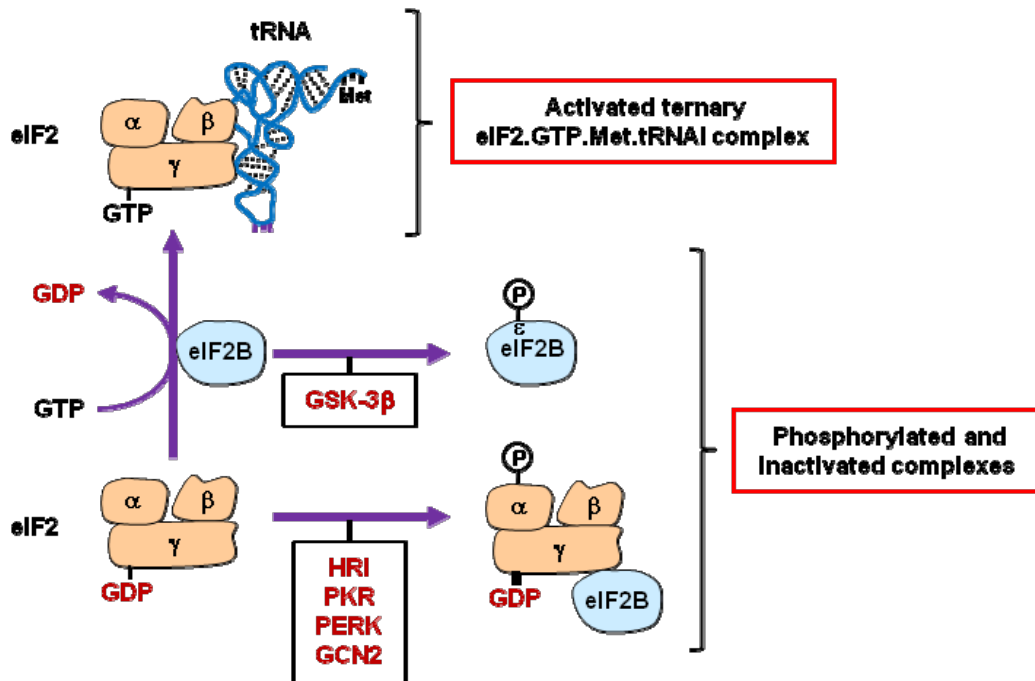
tRNA

Met

eIF2

α

β

γ

GTP

Activated ternary eIF2.GTP.Met.tRNAi complex

GDP

eIF2B

GTP

GSK-3β

P

ε

eIF2B

Phosphorylated and inactivated complexes

eIF2

α

β

γ

GDP

HRI
PKR
PERK
GCN2

P

α

β

γ

GDP

eIF2B